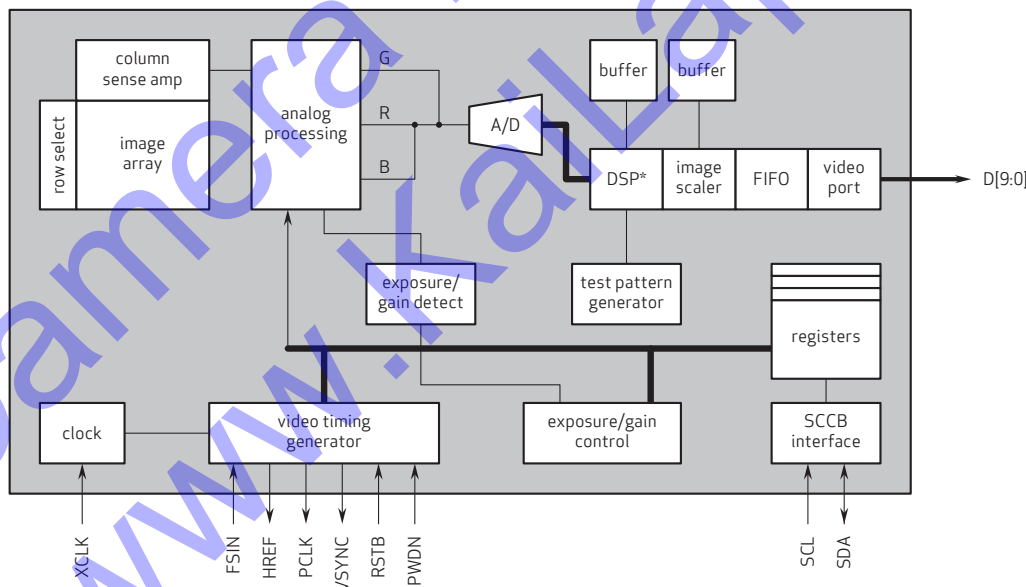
column sense amp

row select

image array

analog processing

G

R

B

A/D

buffer

buffer

DSP*

image scaler

FIFO

video port

D[9:0]

exposure/ gain detect

test pattern generator

registers

clock

video timing generator

exposure/gain control

SCCB interface

XCLK

FSIN

HREF

PCLK

VSYNC

RSTB

PWDN

SCL

SDA

camera www.kailap